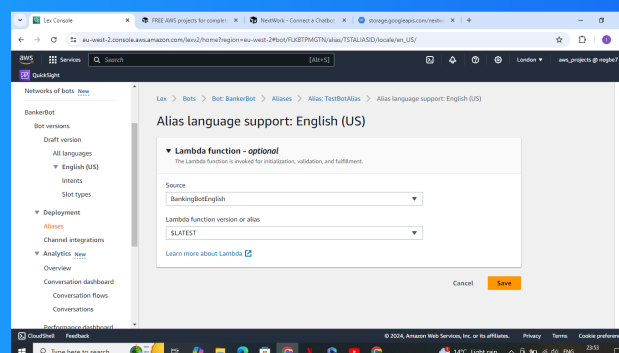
Lex Console
FREE AWS projects for complet
NextWork - Connect a Chatbo
storage.googleapis.com/nextw
eu-west-2.console.aws.amazon.com/lexv2/home?region=eu-west-2#bot/FLKBTPMGTN/alias/TSTALIASID/locale/en_US/
aws
Services
Search
[Alt+S]
London
aws_projects @ negbe7
QuickSight

Networks of bots New
BankerBot
Bot versions
Draft version
All languages
English (US)
Intents
Slot types
Deployment
Aliases
Channel integrations
Analytics New
Overview
Conversation dashboard
Conversation flows
Conversations
Performance dashboard

Lex > Bots > Bot: BankerBot > Aliases > Alias: TestBotAlias > Alias language support: English (US)

Alias language support: English (US)

Lambda function - optional
The Lambda function is invoked for initialization, validation, and fulfillment.

Source
BankingBotEnglish

Lambda function version or alias
$LATEST

Learn more about Lambda

Cancel
Save

CloudShell
Feedback
© 2024, Amazon Web Services, Inc. or its affiliates.
Privacy
Terms
Cookie preferences
Type here to search
14°C Light rain
ENG
23:53